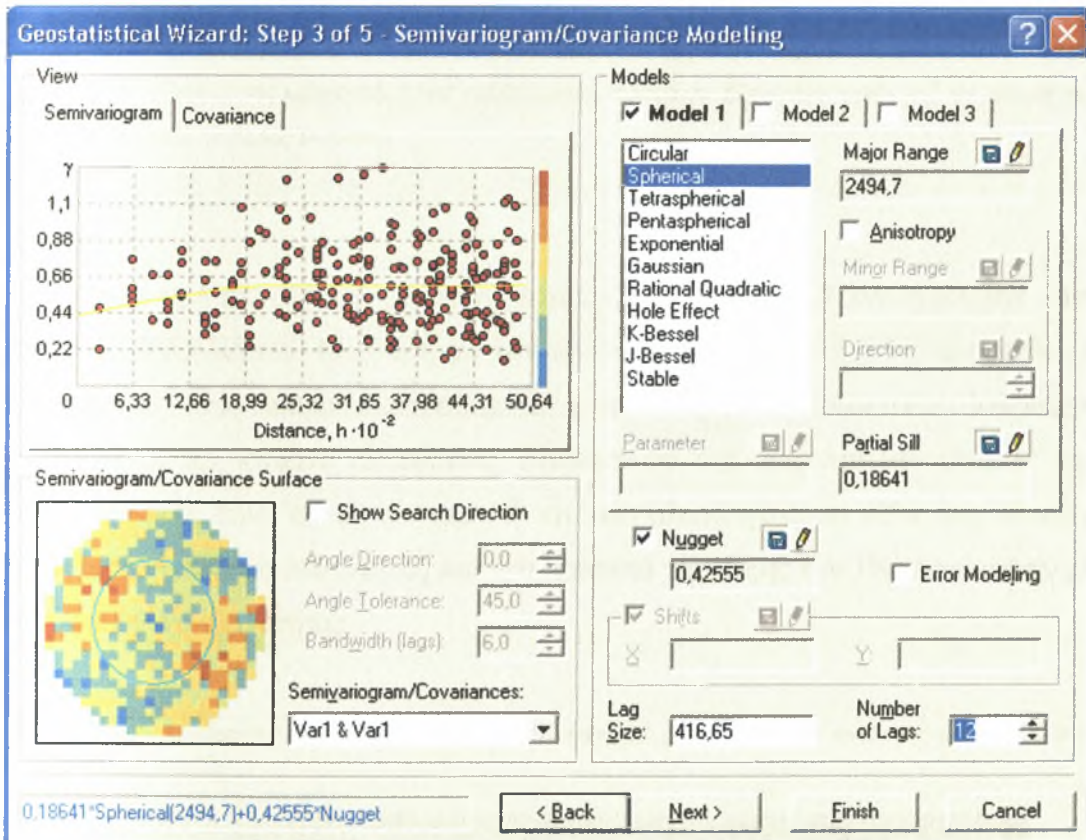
Geostatistical Wizard: Step 3 of 5 - Semivariogram/Covariance Modeling

View

Semivariogram | Covariance

γ
1,1
0,88
0,66
0,44
0,22
0

6,33 12,66 18,99 25,32 31,65 37,98 44,31 50,64

Distance, h $\cdot 10^{-2}$

Semivariogram/Covariance Surface

Show Search Direction

Angle Direction: 0,0

Angle Tolerance: 45,0

Bandwidth (lags): 6,0

Semivariogram/Covariances:

Var1 & Var1

Models

Model 1 | Model 2 | Model 3

Circular
Spherical
Tetraspherical
Pentaspherical
Exponential
Gaussian
Rational Quadratic
Hole Effect
K-Bessel
J-Bessel
Stable

Major Range
2494,7

Anisotropy

Minor Range

Direction

Parameter

Partial Sill
0,18641

Nugget
0,42555

Error Modeling

Shifts

X

Y

Lag Size: 416,65

Number of Lags: 12

0,18641*Spherical(2494,7)+0,42555*Nugget

< Back

Next >

Finish

Cancel